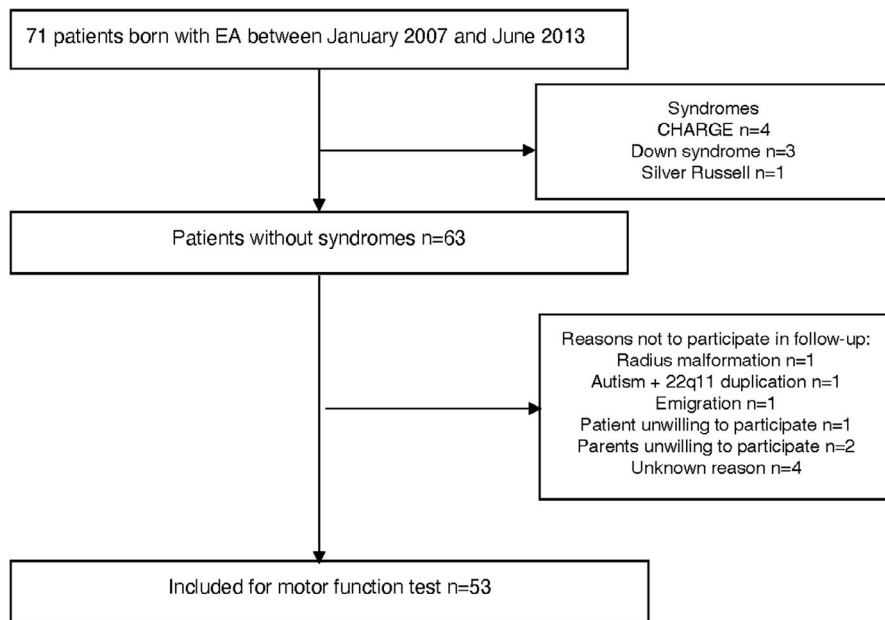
71 patients born with EA between January 2007 and June 2013

Syndromes
CHARGE n=4
Down syndrome n=3
Silver Russell n=1

Patients without syndromes n=63

Reasons not to participate in follow-up:
Radius malformation n=1
Autism + 22q11 duplication n=1
Emigration n=1
Patient unwilling to participate n=1
Parents unwilling to participate n=2
Unknown reason n=4

Included for motor function test n=53